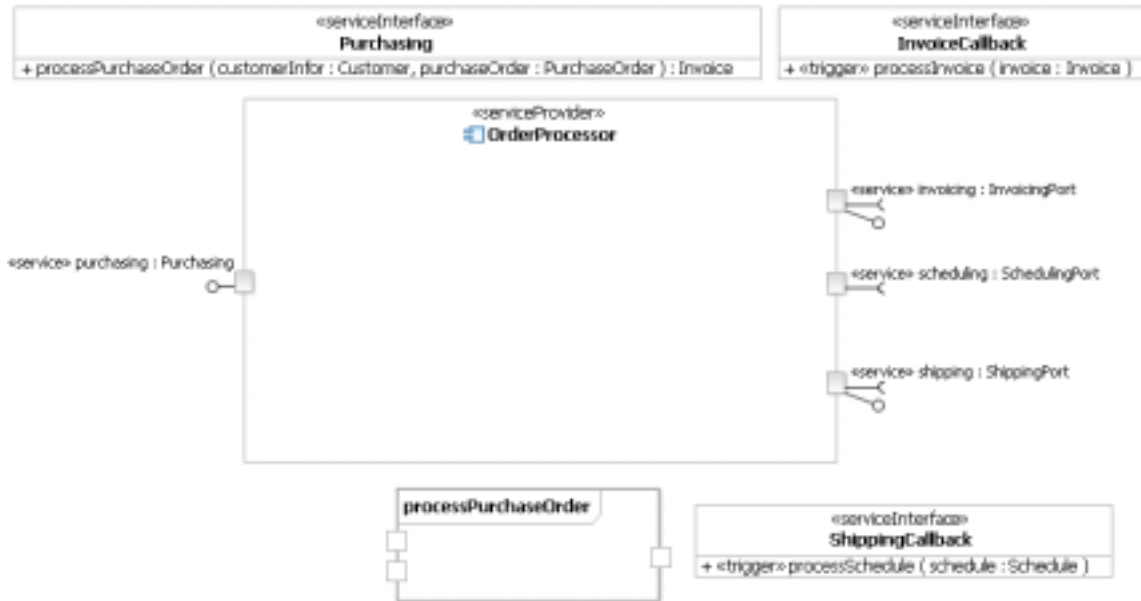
«serviceInterface»
Purchasing
+ processPurchaseOrder ( customerInfor : Customer, purchaseOrder : PurchaseOrder ) : Invoice

«serviceInterface»
InvoiceCallback
+ «trigger» processInvoice ( invoice : Invoice )

«serviceProvider»
OrderProcessor

«service» purchasing : Purchasing

«service» invoicing : InvoicingPort

«service» scheduling : SchedulingPort

«service» shipping : ShippingPort

processPurchaseOrder

«serviceInterface»
ShippingCallback
+ «trigger» processSchedule ( schedule : Schedule )